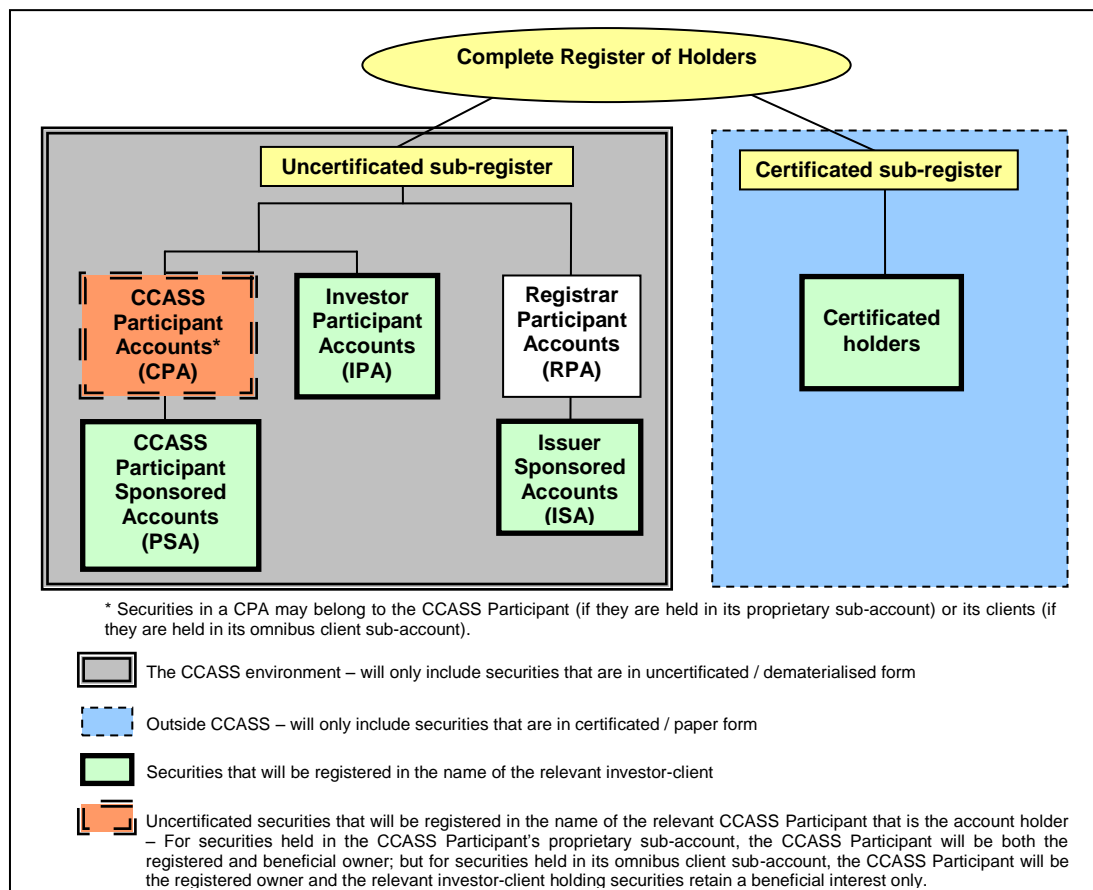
Complete Register of Holders

Uncertificated sub-register

Certificated sub-register

CCASS Participant Accounts* (CPA)

Investor Participant Accounts (IPA)

Registrar Participant Accounts (RPA)

Certificated holders

CCASS Participant Sponsored Accounts (PSA)

Issuer Sponsored Accounts (ISA)

* Securities in a CPA may belong to the CCASS Participant (if they are held in its proprietary sub-account) or its clients (if they are held in its omnibus client sub-account).

The CCASS environment – will only include securities that are in uncertificated / dematerialised form

Outside CCASS – will only include securities that are in certificated / paper form

Securities that will be registered in the name of the relevant investor-client

Uncertificated securities that will be registered in the name of the relevant CCASS Participant that is the account holder – For securities held in the CCASS Participant's proprietary sub-account, the CCASS Participant will be both the registered and beneficial owner; but for securities held in its omnibus client sub-account, the CCASS Participant will be the registered owner and the relevant investor-client holding securities retain a beneficial interest only.